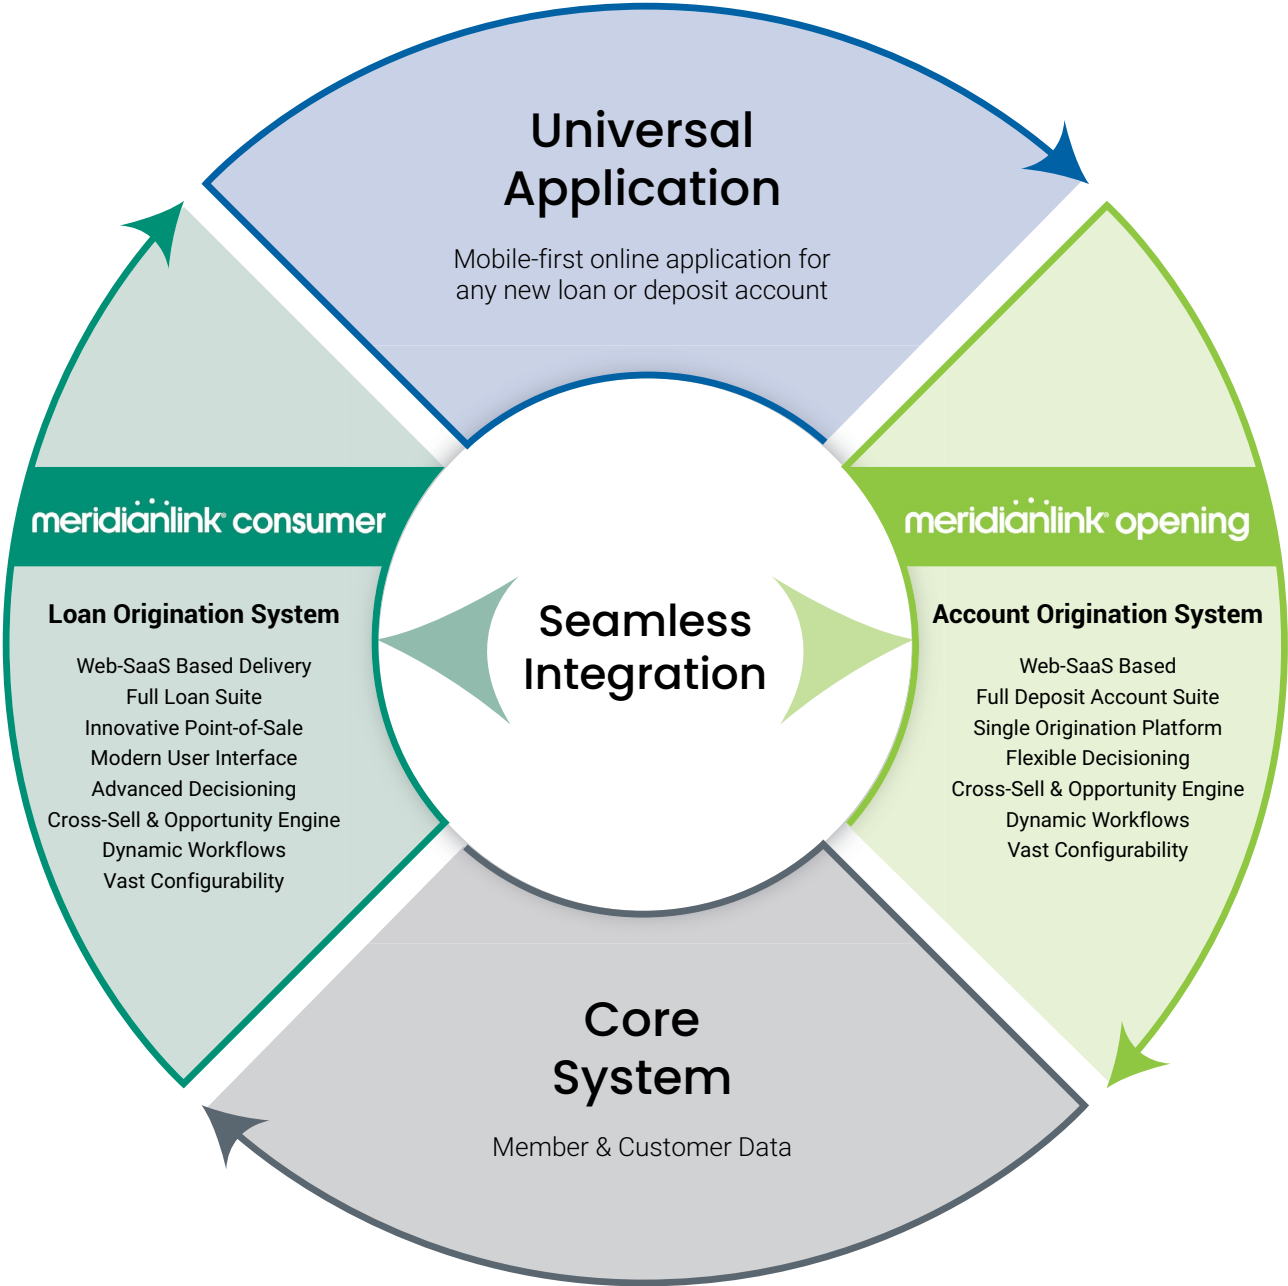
Universal Application

Mobile-first online application for any new loan or deposit account

meridianlink consumer

Loan Origination System

Web-SaaS Based Delivery
Full Loan Suite
Innovative Point-of-Sale
Modern User Interface
Advanced Decisioning
Cross-Sell & Opportunity Engine
Dynamic Workflows
Vast Configurability

Seamless Integration

meridianlink opening

Account Origination System

Web-SaaS Based
Full Deposit Account Suite
Single Origination Platform
Flexible Decisioning
Cross-Sell & Opportunity Engine
Dynamic Workflows
Vast Configurability

Core System

Member & Customer Data